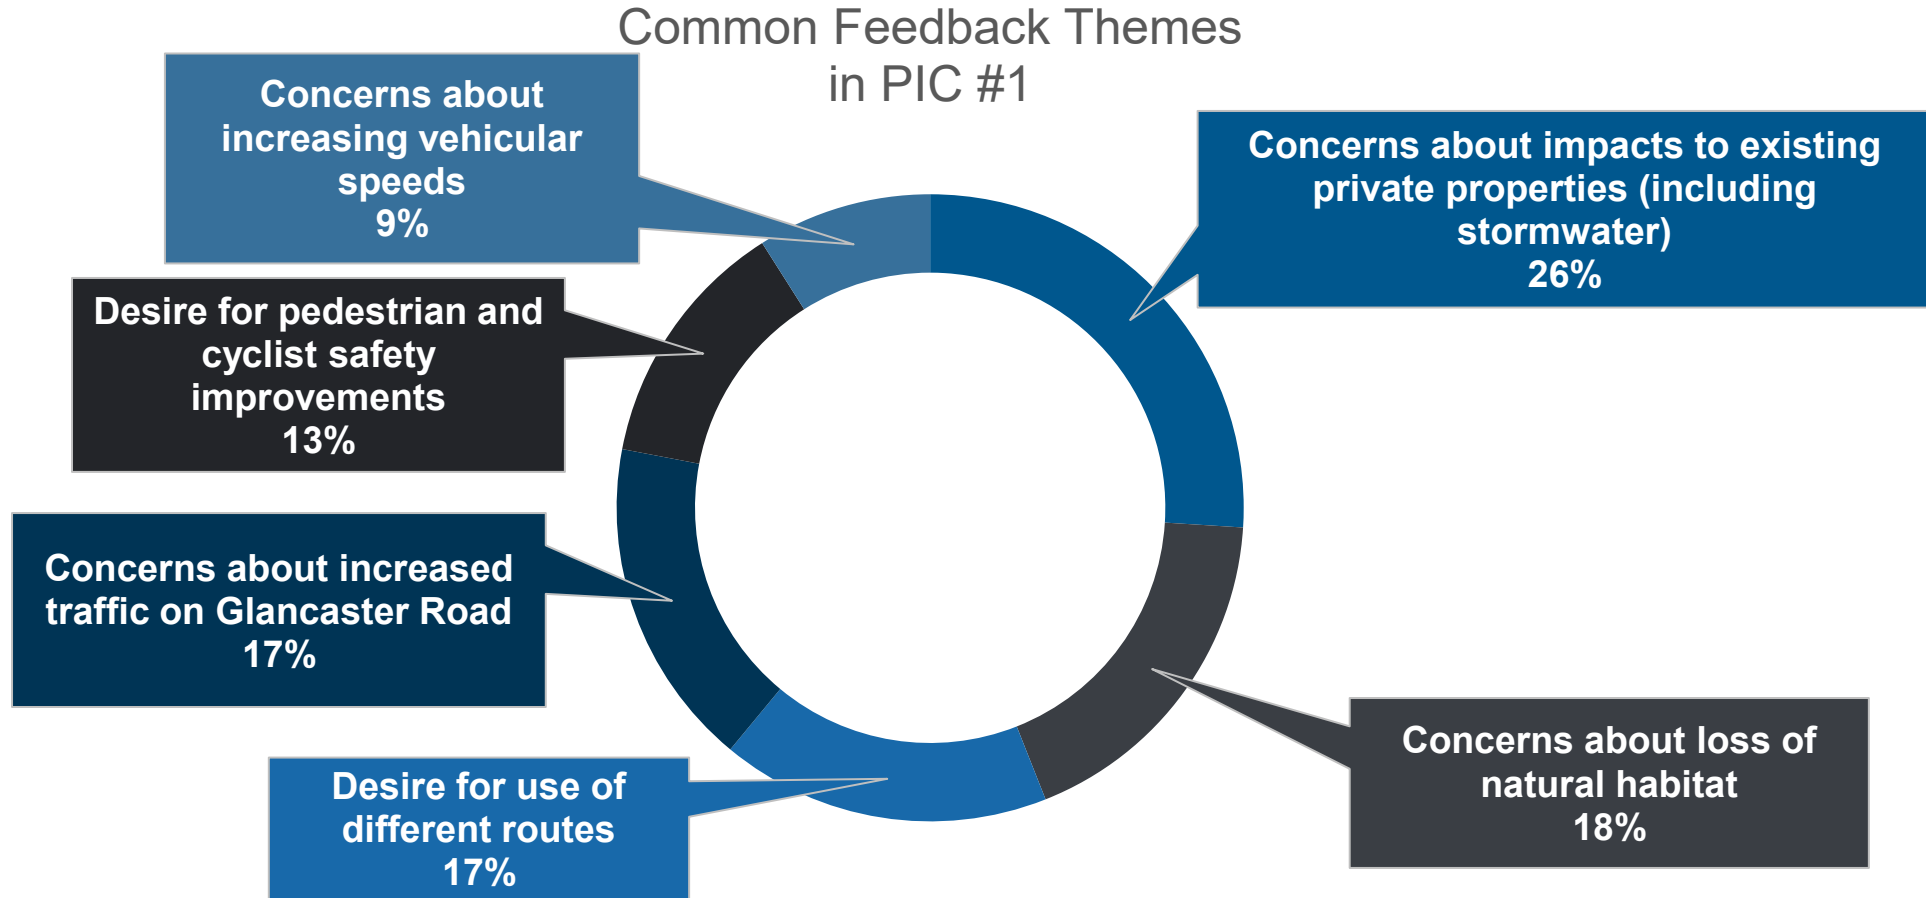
Common Feedback Themes in PIC #1

Concerns about increasing vehicular speeds
9%

Concerns about impacts to existing private properties (including stormwater)
26%

Desire for pedestrian and cyclist safety improvements
13%

Concerns about increased traffic on Glancaster Road
17%

Concerns about loss of natural habitat
18%

Desire for use of different routes
17%